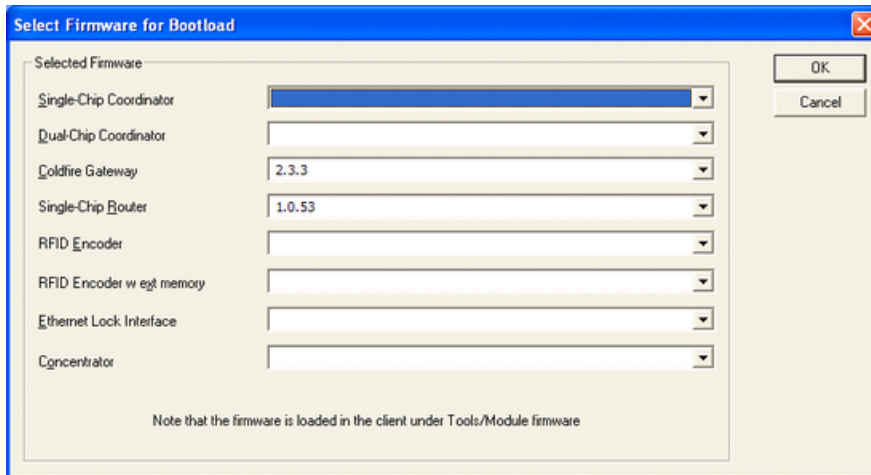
Select Firmware for Bootload

Selected Firmware

Single-Chip Coordinator

Dual-Chip Coordinator

Coldfire Gateway
2.3.3

Single-Chip Router
1.0.53

RFID Encoder

RFID Encoder w ext memory

Ethernet Lock Interface

Concentrator

OK

Cancel

Note that the firmware is loaded in the client under Tools/Module firmware